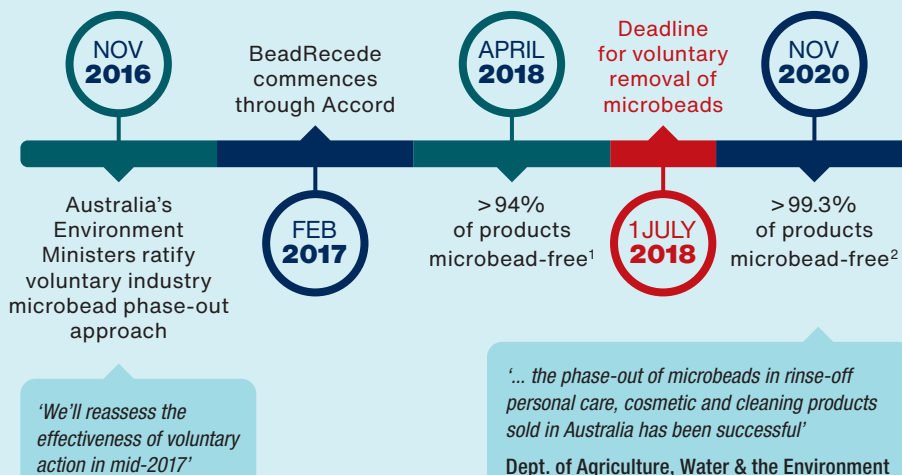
NOV
2016

Australia's Environment Ministers ratify voluntary industry microbead phase-out approach

'We'll reassess the effectiveness of voluntary action in mid-2017'

BeadRecede commences through Accord

FEB
2017

APRIL
2018

>94% of products microbead-free$^1$

Deadline for voluntary removal of microbeads

1 JULY
2018

NOV
2020

>99.3% of products microbead-free$^2$

'... the phase-out of microbeads in rinse-off personal care, cosmetic and cleaning products sold in Australia has been successful'

Dept. of Agriculture, Water & the Environment